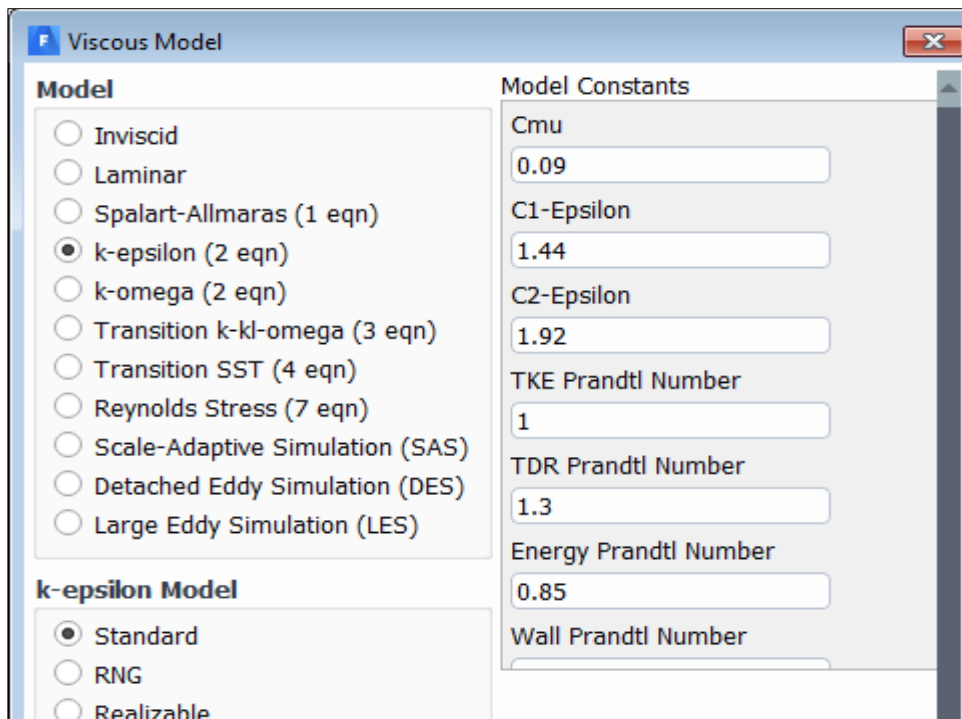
F Viscous Model

Model
Inviscid
Laminar
Spalart-Allmaras (1 eqn)
k-epsilon (2 eqn)
k-omega (2 eqn)
Transition k-kl-omega (3 eqn)
Transition SST (4 eqn)
Reynolds Stress (7 eqn)
Scale-Adaptive Simulation (SAS)
Detached Eddy Simulation (DES)
Large Eddy Simulation (LES)

k-epsilon Model
Standard
RNG
Realizable

Model Constants
Cmu
0.09
C1-Epsilon
1.44
C2-Epsilon
1.92
TKE Prandtl Number
1
TDR Prandtl Number
1.3
Energy Prandtl Number
0.85
Wall Prandtl Number